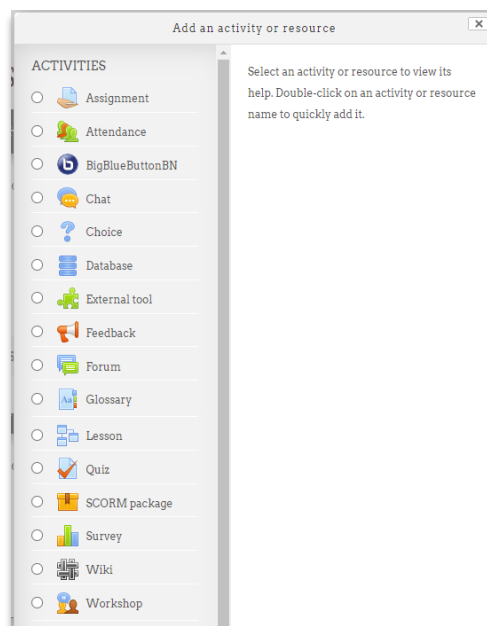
Add an activity or resource

×

ACTIVITIES

Assignment

Attendance

BigBlueButtonBN

Chat

Choice

Database

External tool

Feedback

Forum

Glossary

Lesson

Quiz

SCORM package

Survey

Wiki

Workshop

Select an activity or resource to view its help. Double-click on an activity or resource name to quickly add it.